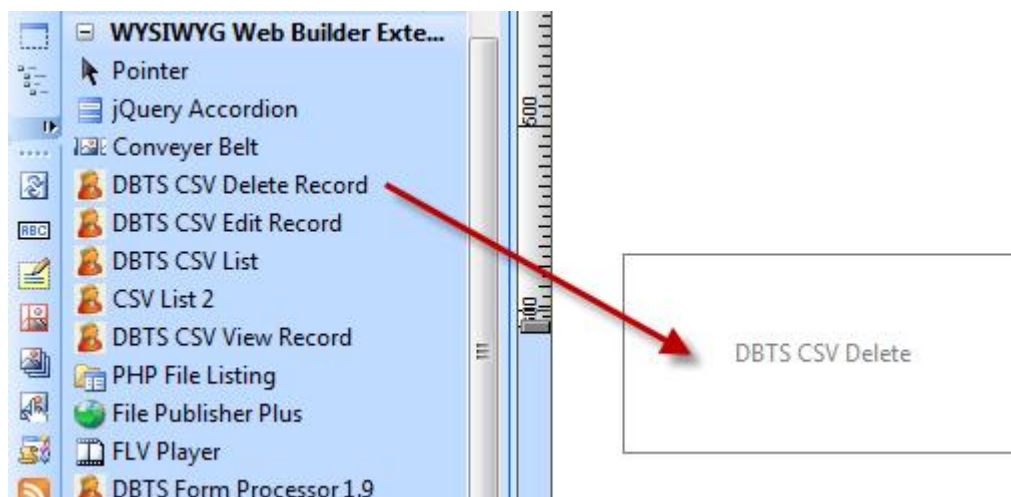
WYSIWYG Web Builder Exte...
Pointer
jQuery Accordion
Conveyer Belt
DBTS CSV Delete Record
DBTS CSV Edit Record
DBTS CSV List
CSV List 2
DBTS CSV View Record
PHP File Listing
File Publisher Plus
FLV Player
DBTS Form Processor 1.9

500
100

DBTS CSV Delete